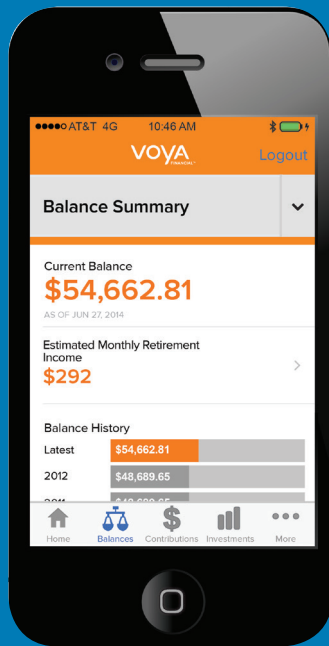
●●●●○ AT&T 4G 10:46 AM

VOYA FINANCIAL

Logout

Balance Summary

Current Balance
$54,662.81
AS OF JUN 27, 2014

Estimated Monthly Retirement Income
$292

Balance History

| | |
|---|---|
| Latest | $54,662.81 |
| 2012 | $48,689.65 |
| 2011 | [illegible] |

Home Balances Contributions Investments More